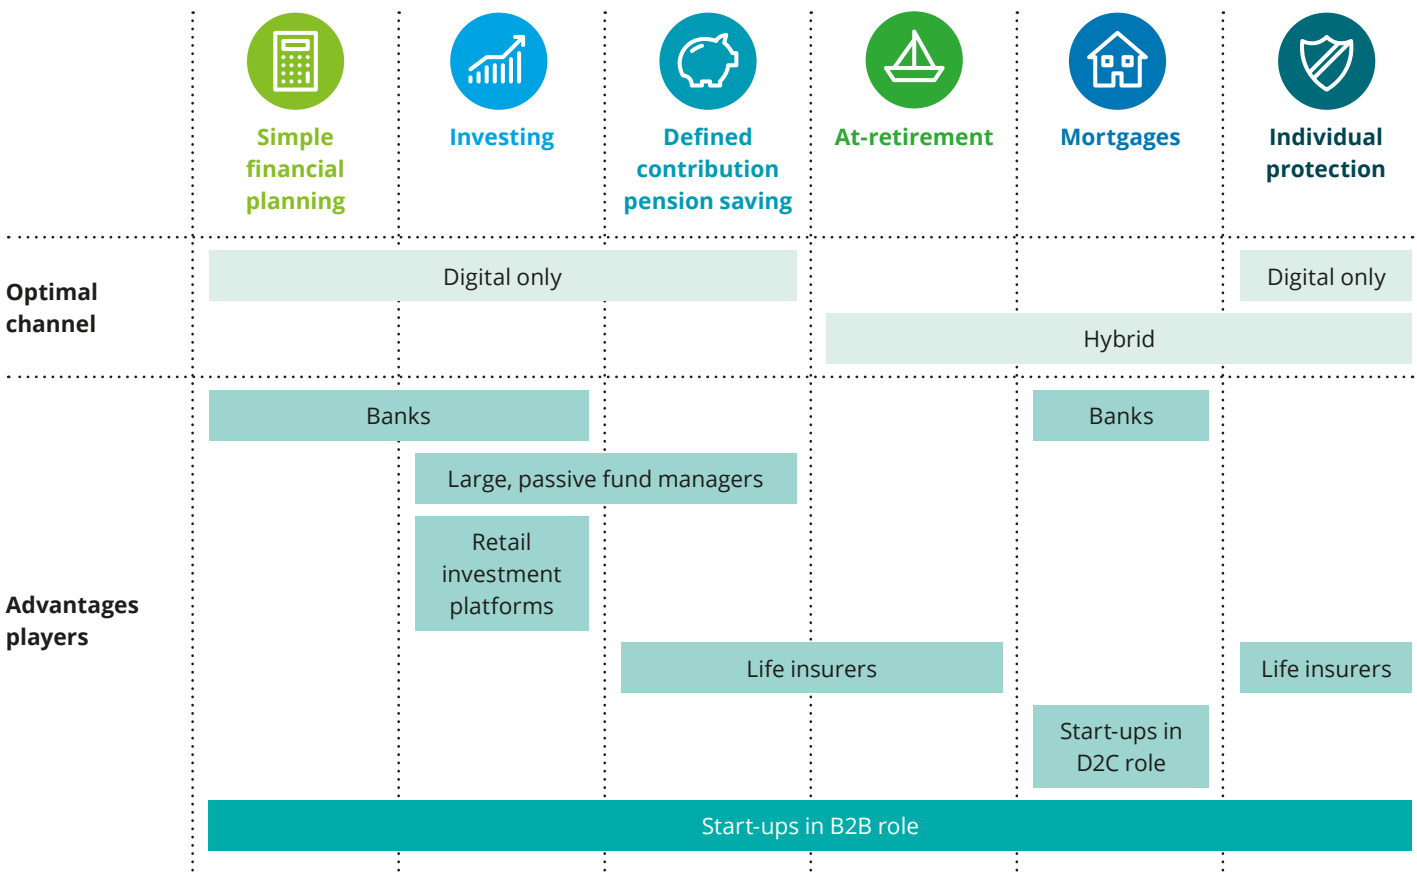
| | Simple financial planning | Investing | Defined contribution pension saving | At-retirement | Mortgages | Individual protection |
|---|---|---|---|---|---|---|
| Optimal channel | Digital only | Digital only | Digital only | Hybrid | Hybrid | Digital only / Hybrid |
| Advantages players | Banks | Banks; Large, passive fund managers; Retail investment platforms | Large, passive fund managers; Life insurers | Life insurers | Banks; Start-ups in D2C role | Life insurers |
| | Start-ups in B2B role | Start-ups in B2B role | Start-ups in B2B role | Start-ups in B2B role | Start-ups in B2B role | Start-ups in B2B role |